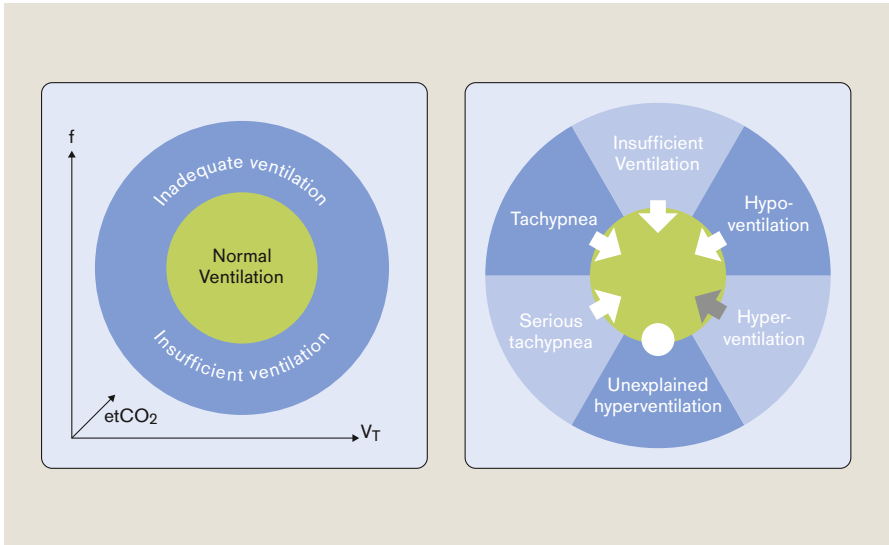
f

Inadequate ventilation

Normal Ventilation

Insufficient ventilation

$etCO_2$

$V_T$

Insufficient Ventilation

Tachypnea

Hypoventilation

Serious tachypnea

Hyperventilation

Unexplained hyperventilation